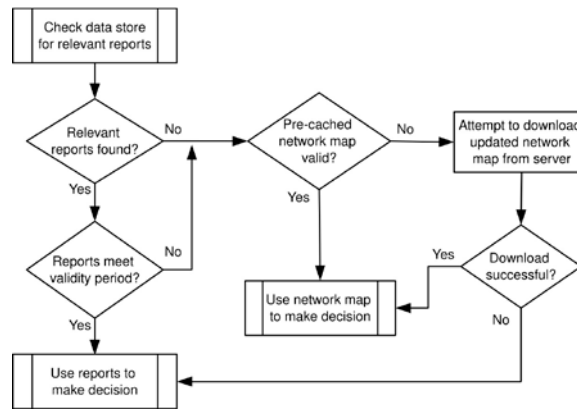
Check data store for relevant reports

Relevant reports found?

No

Yes

Reports meet validity period?

No

Yes

Pre-cached network map valid?

No

Yes

Attempt to download updated network map from server

Download successful?

Yes

No

Use network map to make decision

Use reports to make decision